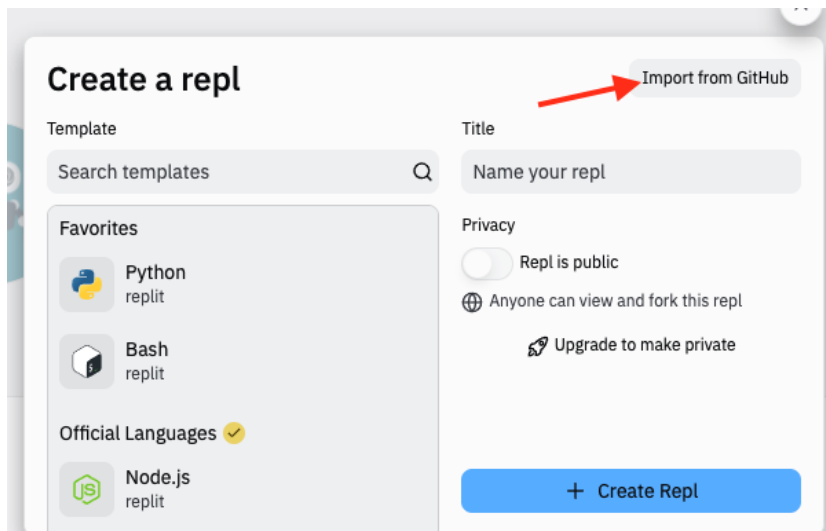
Create a repl

Import from GitHub

Template

Search templates

Favorites

Python
replit

Bash
replit

Official Languages

Node.js
replit

Title

Name your repl

Privacy

Repl is public

Anyone can view and fork this repl

Upgrade to make private

+ Create Repl